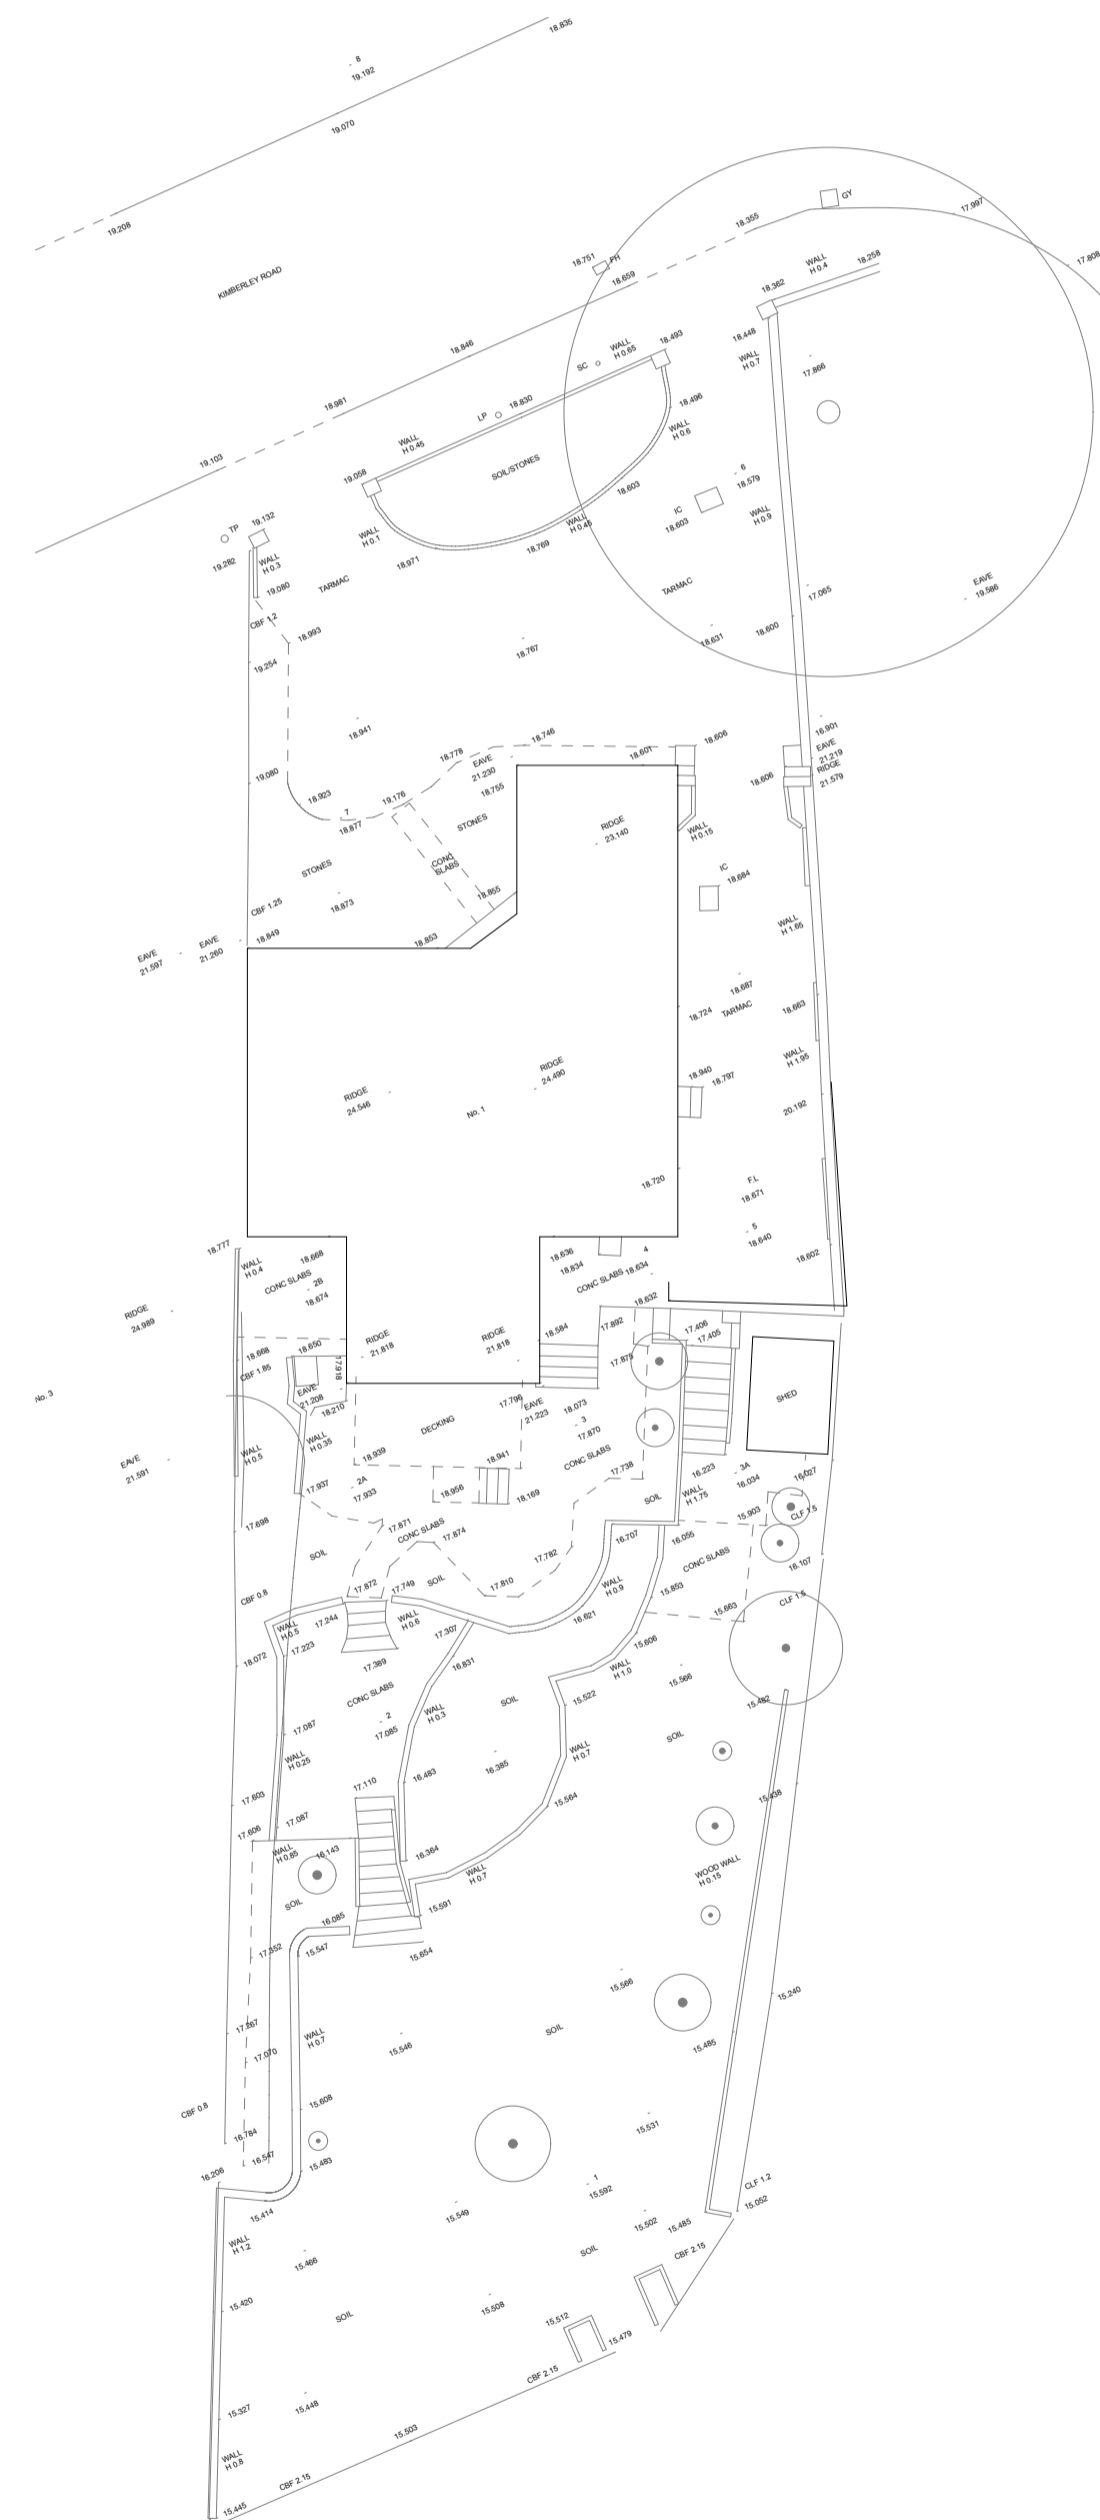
18.835
8
19.192
19.070
19.208
KIMBERLEY ROAD
18.846
18.981
19.103
18.751 FH
18.659
18.355
GY
17.997
17.808
18.362 WALL H 0.4 18.258
18.448
WALL H 0.7
17.866
SC WALL H 0.65 18.493
LP 18.830
18.496
WALL H 0.6
WALL H 0.45
SOIL/STONES
19.058
18.603
6 18.579
IC 18.603
WALL H 0.9
TP 19.132
19.282
WALL H 0.3
WALL H 0.1
18.971
18.769
WALL H 0.45
19.080
TARMAC
TARMAC
17.065
EAVE 19.586
CBF 1.2
18.993
19.254
18.767
18.631
18.600
18.941
18.778
18.746
18.601
18.606
16.901
EAVE 21.219
RIDGE 21.579
EAVE 21.230
18.755
19.080
18.923
7 18.877
19.176
STONES
RIDGE 23.140
WALL H 0.15
18.606
CONC SLABS
IC 18.684
STONES
18.865
CBF 1.25
18.873
WALL H 1.65
EAVE 21.597
EAVE 21.260
18.849
18.853
18.687
18.724 TARMAC
18.663
RIDGE 24.546
No. 1
RIDGE 24.490
18.940
18.797
WALL H 1.95
20.192
18.720
FL 18.671
5 18.640
18.602
18.777
WALL H 0.4
18.668
CONC SLABS
2B 18.674
18.636
18.834
4
CONC SLABS 18.634
18.632
RIDGE 24.989
18.668
CBF 1.85
18.650
17.918
RIDGE 21.818
RIDGE 21.818
18.584
17.892
17.406
17.405
17.875
SHED
No. 3
EAVE 21.208
18.210
WALL H 0.35
DECKING
17.799
EAVE 21.223
18.073
3 17.870
CONC SLABS
WALL H 0.5
EAVE 21.591
18.939
18.941
17.738
16.223
3A 16.034
16.027
17.937
2A 17.933
18.956
18.169
SOIL
WALL H 1.75
15.903
CLF 1.5
17.698
17.871
CONC SLABS
17.874
17.782
16.707
16.056
CONC SLABS
16.107
SOIL
CBF 0.8
17.872
17.749
SOIL
17.810
WALL H 0.9
15.853
15.663
CLF 1.5
WALL H 0.5
17.244
WALL H 0.6
17.307
16.621
15.606
17.223
18.072
17.389
16.831
WALL H 1.0
15.566
CONC SLABS
WALL H 0.3
SOIL
15.522
15.482
17.087
2 17.085
SOIL
WALL H 0.25
WALL H 0.7
16.483
16.385
17.110
15.564
17.603
17.087
15.438
17.606
WALL H 0.85
16.143
16.364
WALL H 0.7
WOOD WALL H 0.15
SOIL
16.085
15.591
17.352
15.547
15.654
15.566
15.240
17.267
WALL H 0.7
15.546
SOIL
15.485
17.070
CBF 0.8
15.608
15.531
16.784
16.206
16.547
15.483
1 15.592
CLF 1.2 15.052
15.414
15.549
15.502
15.485
WALL H 1.2
SOIL
CBF 2.15
15.466
15.420
SOIL
15.508
15.512
15.479
CBF 2.15
15.327
15.448
15.503
WALL H 0.8
CBF 2.15
15.445